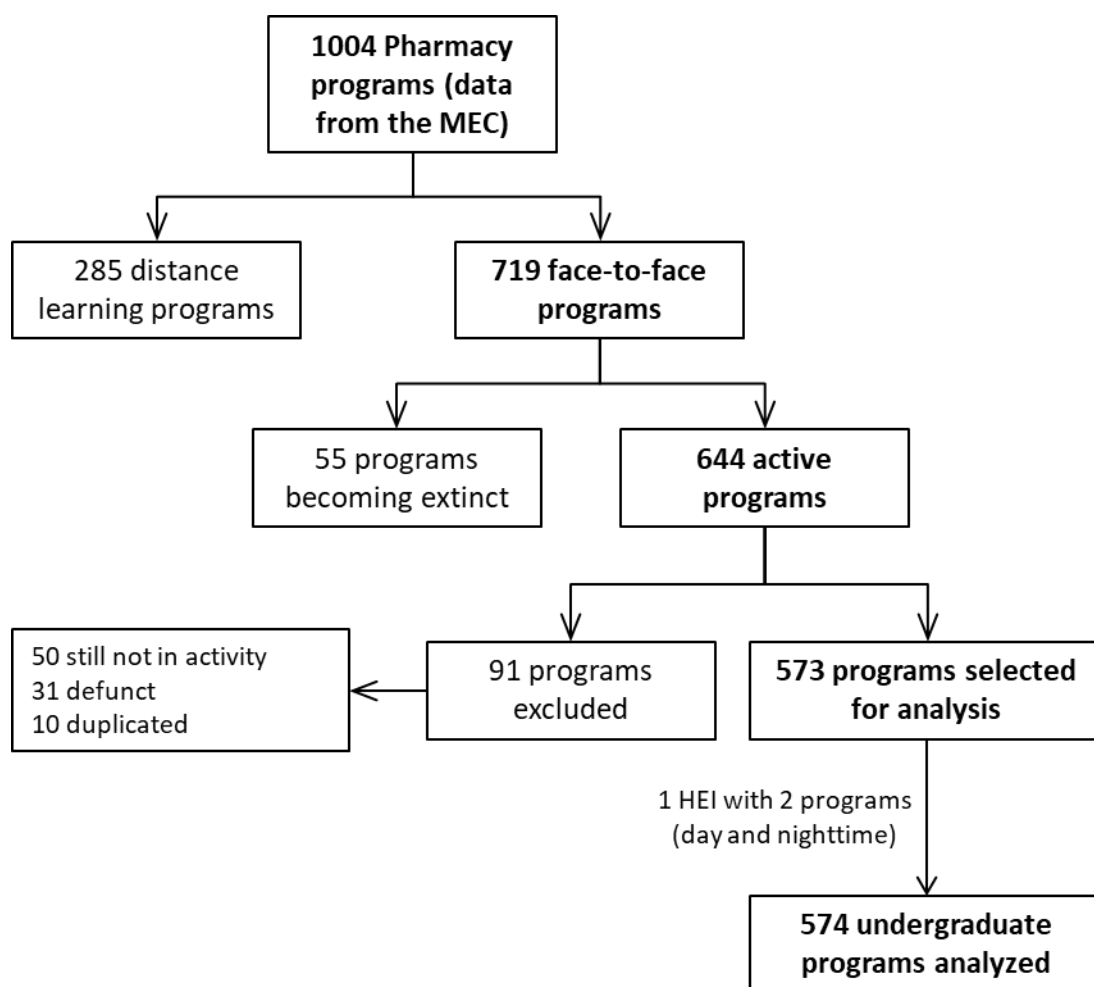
1004 Pharmacy programs (data from the MEC)

285 distance learning programs

719 face-to-face programs

55 programs becoming extinct

644 active programs

50 still not in activity
31 defunct
10 duplicated

91 programs excluded

573 programs selected for analysis

1 HEI with 2 programs (day and nighttime)

574 undergraduate programs analyzed